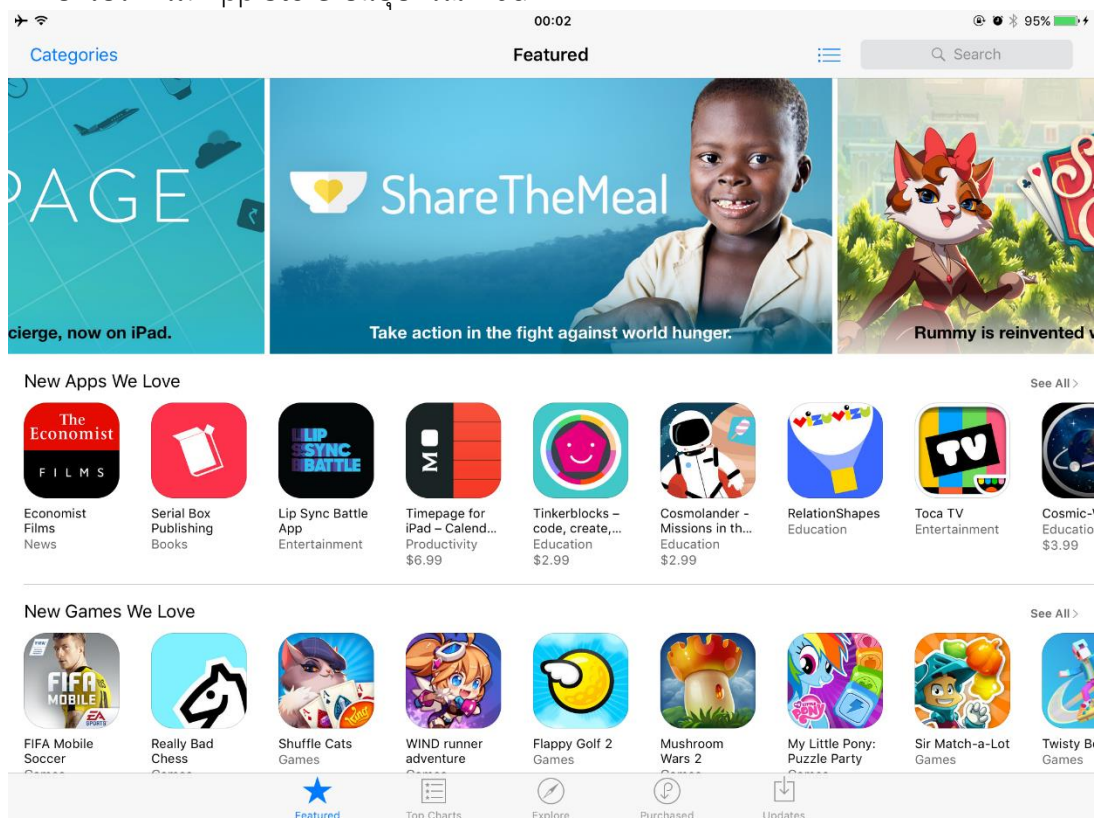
00:02

95%

Categories

Featured

Search

PAGE

cierge, now on iPad.

ShareTheMeal

Take action in the fight against world hunger.

Rummy is reinvented v

New Apps We Love

See All >

The Economist FILMS

Economist Films
News

Serial Box Publishing
Books

LIP SYNC BATTLE

Lip Sync Battle App
Entertainment

Timepage for iPad – Calend...
Productivity
$6.99

Tinkerblocks – code, create,...
Education
$2.99

Cosmolander - Missions in th...
Education
$2.99

RelationShapes
Education

TV

Toca TV
Entertainment

Cosmic-
Educatio
$3.99

New Games We Love

See All >

FIFA MOBILE

FIFA Mobile Soccer
Games

Really Bad Chess
Games

Shuffle Cats
Games

WIND runner adventure
Games

Flappy Golf 2
Games

Mushroom Wars 2
Games

My Little Pony: Puzzle Party
Games

Sir Match-a-Lot
Games

Twisty B
Games

Featured

Top Charts

Explore

Purchased

Updates